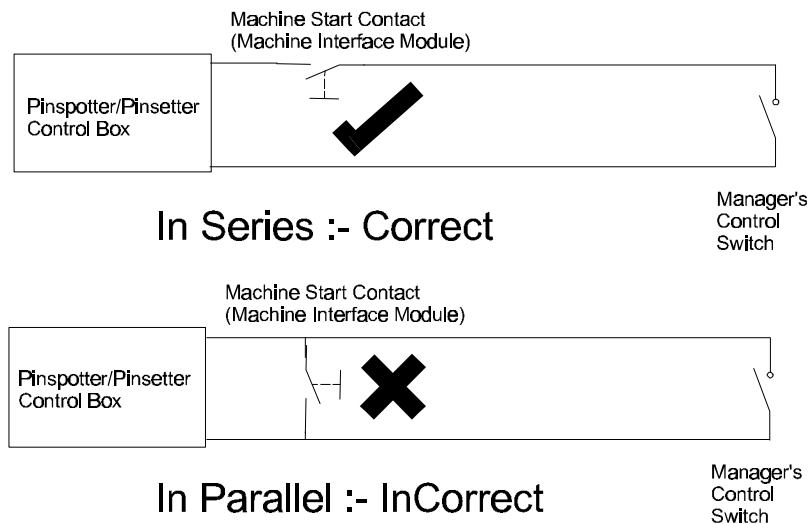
Machine Start Contact
(Machine Interface Module)

Pinspotter/Pinsetter
Control Box

In Series :- Correct

Manager's
Control
Switch

Machine Start Contact
(Machine Interface Module)

Pinspotter/Pinsetter
Control Box

In Parallel :- InCorrect

Manager's
Control
Switch